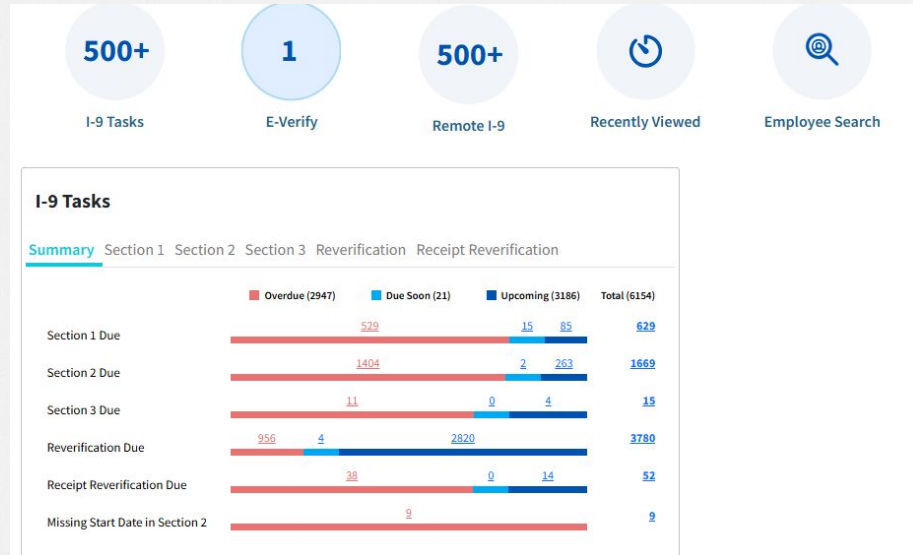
500+
I-9 Tasks

1
E-Verify

500+
Remote I-9

Recently Viewed

Employee Search

I-9 Tasks

Summary Section 1 Section 2 Section 3 Reverification Receipt Reverification

Overdue (2947) Due Soon (21) Upcoming (3186) Total (6154)

| | Overdue | Due Soon | Upcoming | Total |
|---|---|---|---|---|
| Section 1 Due | 529 | 15 | 85 | 629 |
| Section 2 Due | 1404 | 2 | 263 | 1669 |
| Section 3 Due | 11 | 0 | 4 | 15 |
| Reverification Due | 956 | 4 | 2820 | 3780 |
| Receipt Reverification Due | 38 | 0 | 14 | 52 |
| Missing Start Date in Section 2 | 9 | | | 9 |